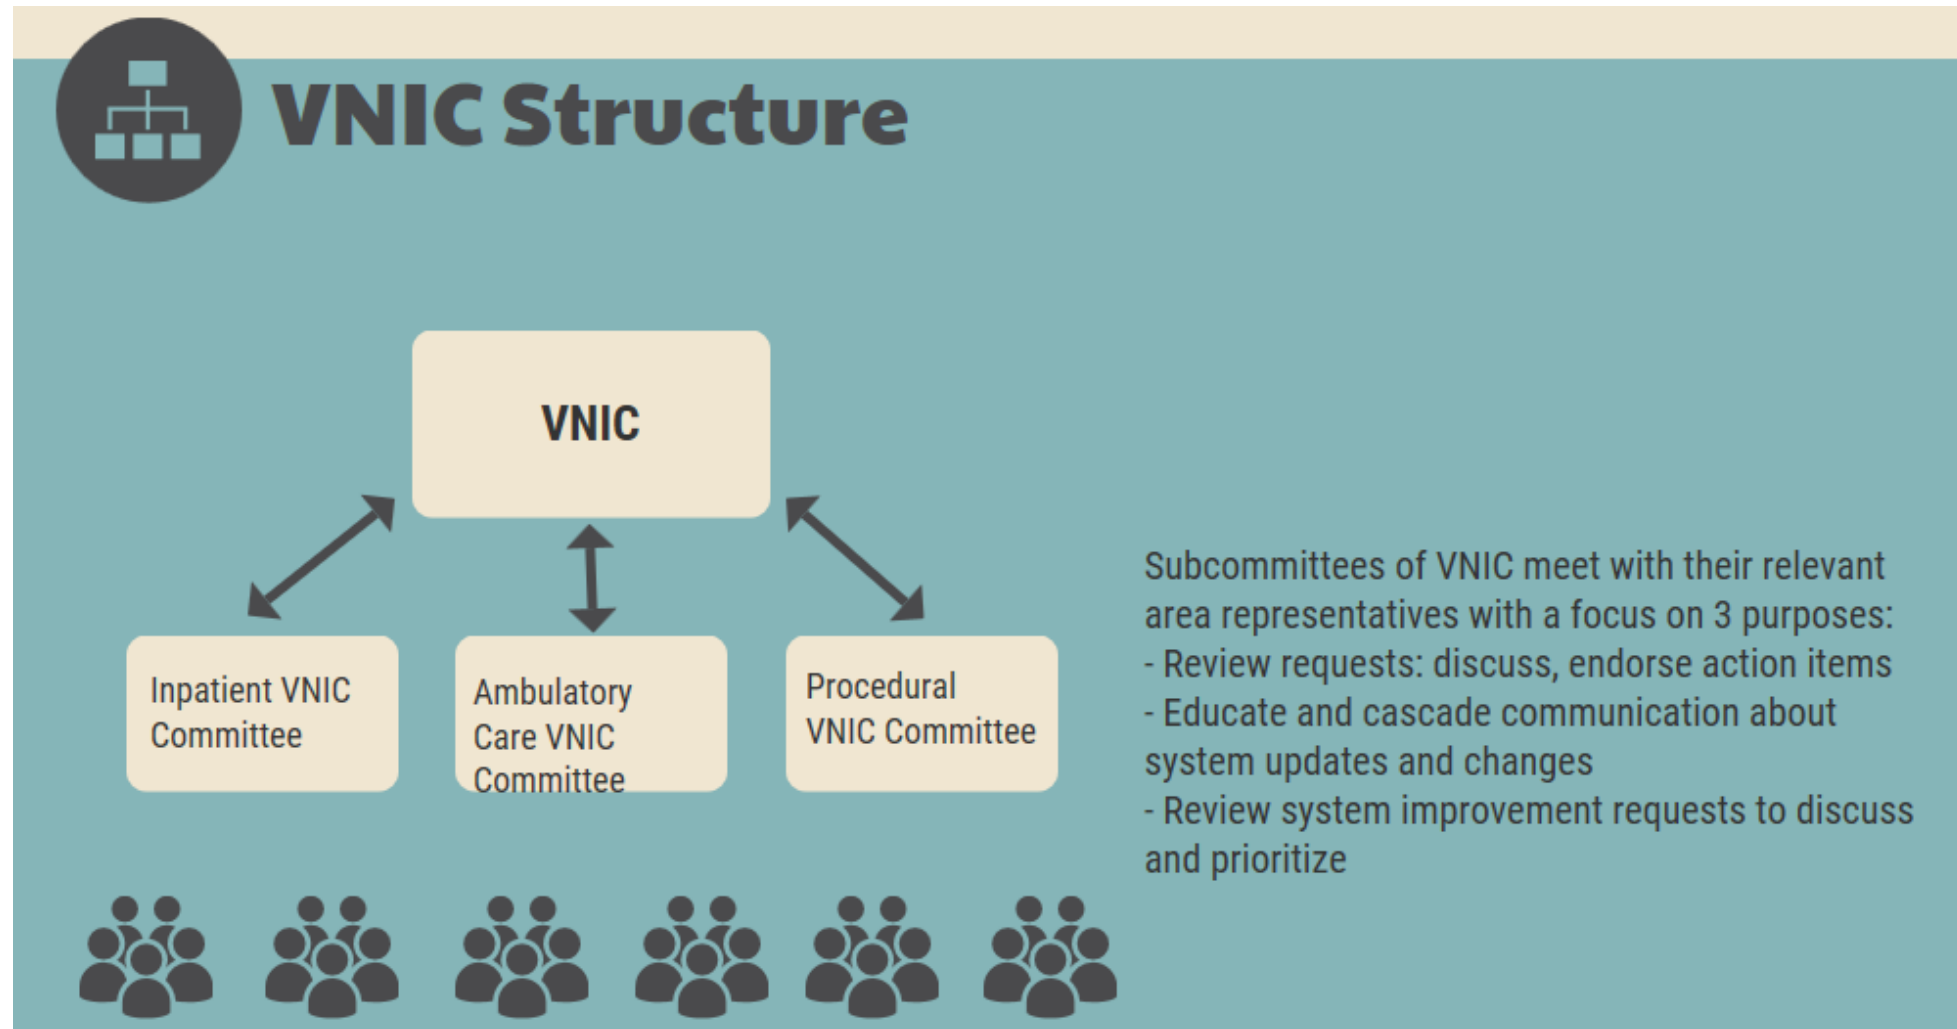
VNIC Structure

VNIC

Inpatient VNIC Committee

Ambulatory Care VNIC Committee

Procedural VNIC Committee

Subcommittees of VNIC meet with their relevant area representatives with a focus on 3 purposes:
- Review requests: discuss, endorse action items
- Educate and cascade communication about system updates and changes
- Review system improvement requests to discuss and prioritize